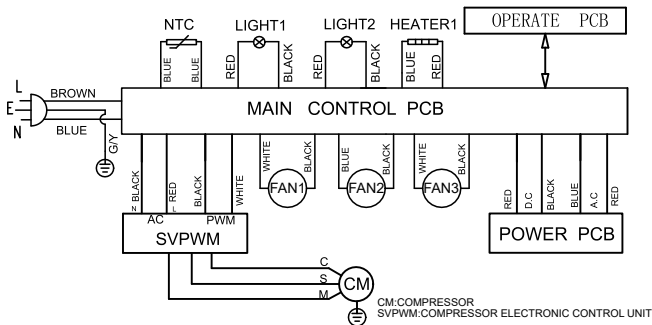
NTC
LIGHT1
LIGHT2
HEATER1
OPERATE PCB
BLUE BLUE
RED BLACK
RED BLACK
BLUE RED
L
E
N
BROWN
BLUE
G/Y
MAIN CONTROL PCB
N BLACK
L RED
BLACK
WHITE
WHITE BLACK
FAN1
BLUE BLACK
FAN2
WHITE BLACK
FAN3
RED
D.C
BLACK
BLUE
A.C
RED
AC
PWM
SVPWM
POWER PCB
C
S
M
CM
CM:COMPRESSOR
SVPWM:COMPRESSOR ELECTRONIC CONTROL UNIT